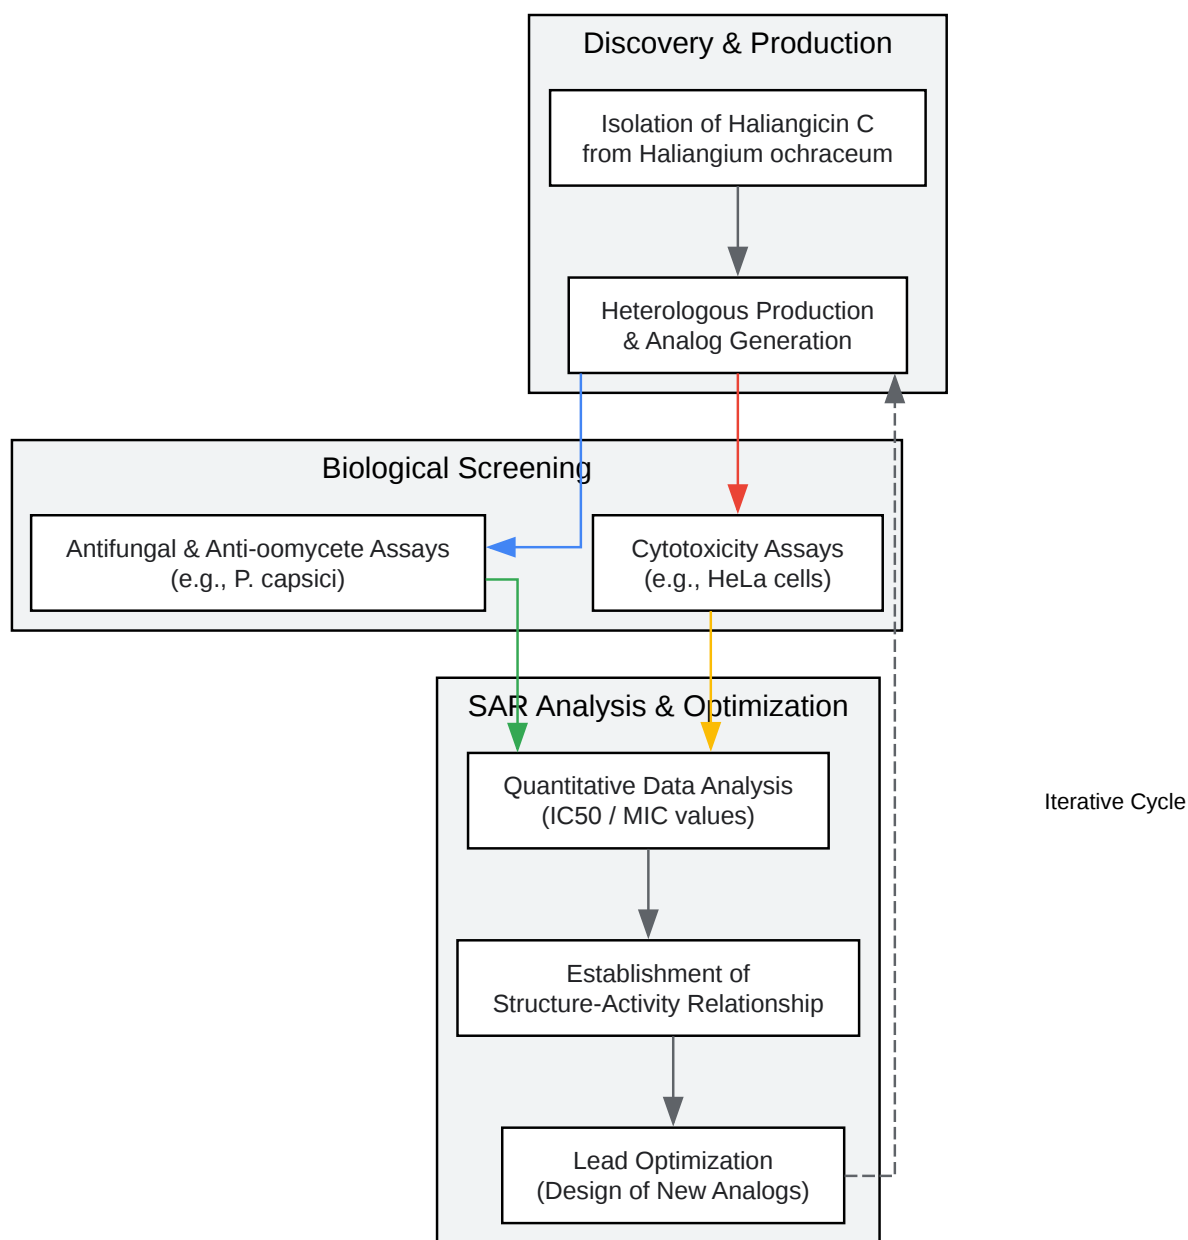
Discovery & Production

Isolation of Haliangicin C from Haliangium ochraceum

Heterologous Production & Analog Generation

Biological Screening

Antifungal & Anti-oomycete Assays (e.g., P. capsici)

Cytotoxicity Assays (e.g., HeLa cells)

SAR Analysis & Optimization

Quantitative Data Analysis (IC50 / MIC values)

Iterative Cycle

Establishment of Structure-Activity Relationship

Lead Optimization (Design of New Analogs)